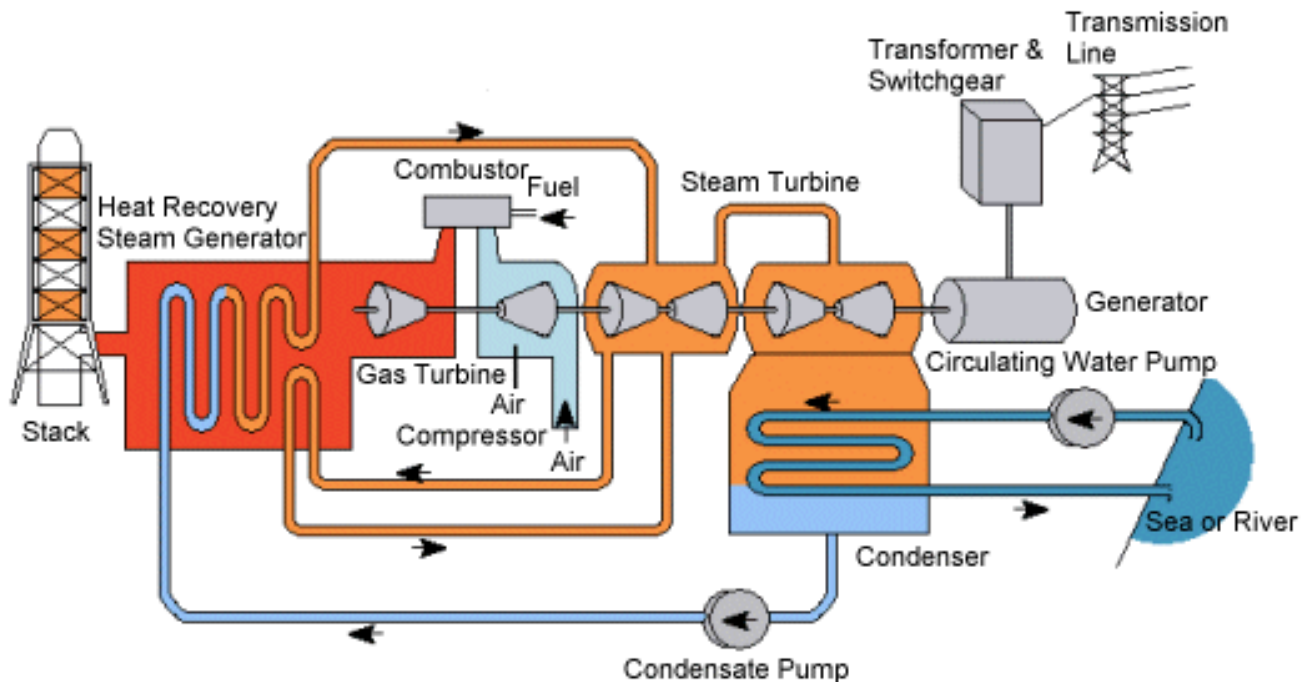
Transmission Line

Transformer & Switchgear

Combustor

Fuel

Steam Turbine

Heat Recovery Steam Generator

Generator

Circulating Water Pump

Gas Turbine

Air Compressor

Air

Stack

Sea or River

Condenser

Condensate Pump